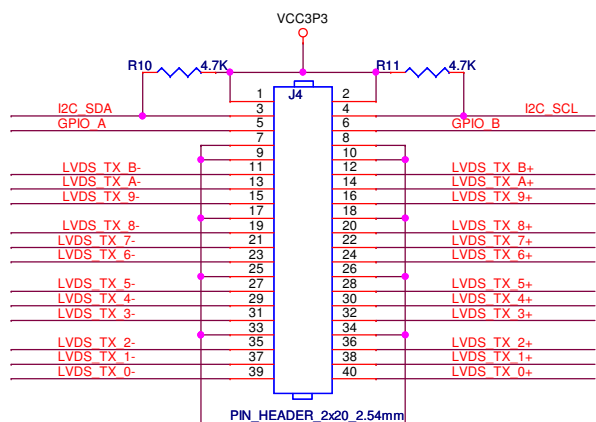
VCC3P3

R10 4.7K

R11 4.7K

J4

1 2
3 4
5 6
7 8
9 10
11 12
13 14
15 16
17 18
19 20
21 22
23 24
25 26
27 28
29 30
31 32
33 34
35 36
37 38
39 40

I2C_SDA
GPIO_A
LVDS_TX_B-
LVDS_TX_A-
LVDS_TX_9-
LVDS_TX_8-
LVDS_TX_7-
LVDS_TX_6-
LVDS_TX_5-
LVDS_TX_4-
LVDS_TX_3-
LVDS_TX_2-
LVDS_TX_1-
LVDS_TX_0-

I2C_SCL
GPIO_B
LVDS_TX_B+
LVDS_TX_A+
LVDS_TX_9+
LVDS_TX_8+
LVDS_TX_7+
LVDS_TX_6+
LVDS_TX_5+
LVDS_TX_4+
LVDS_TX_3+
LVDS_TX_2+
LVDS_TX_1+
LVDS_TX_0+

PIN_HEADER_2x20_2.54mm